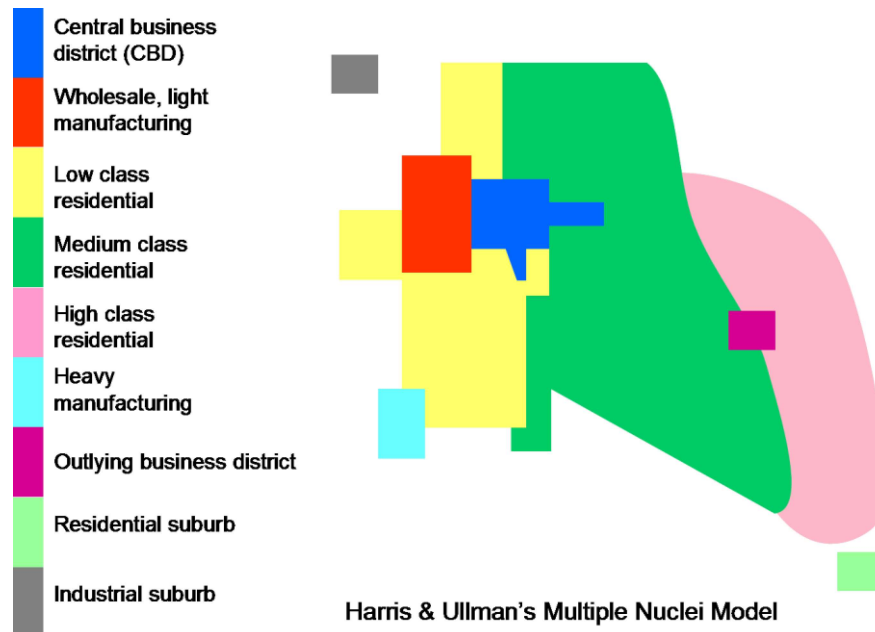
Central business district (CBD)

Wholesale, light manufacturing

Low class residential

Medium class residential

High class residential

Heavy manufacturing

Outlying business district

Residential suburb

Industrial suburb

Harris & Ullman's Multiple Nuclei Model